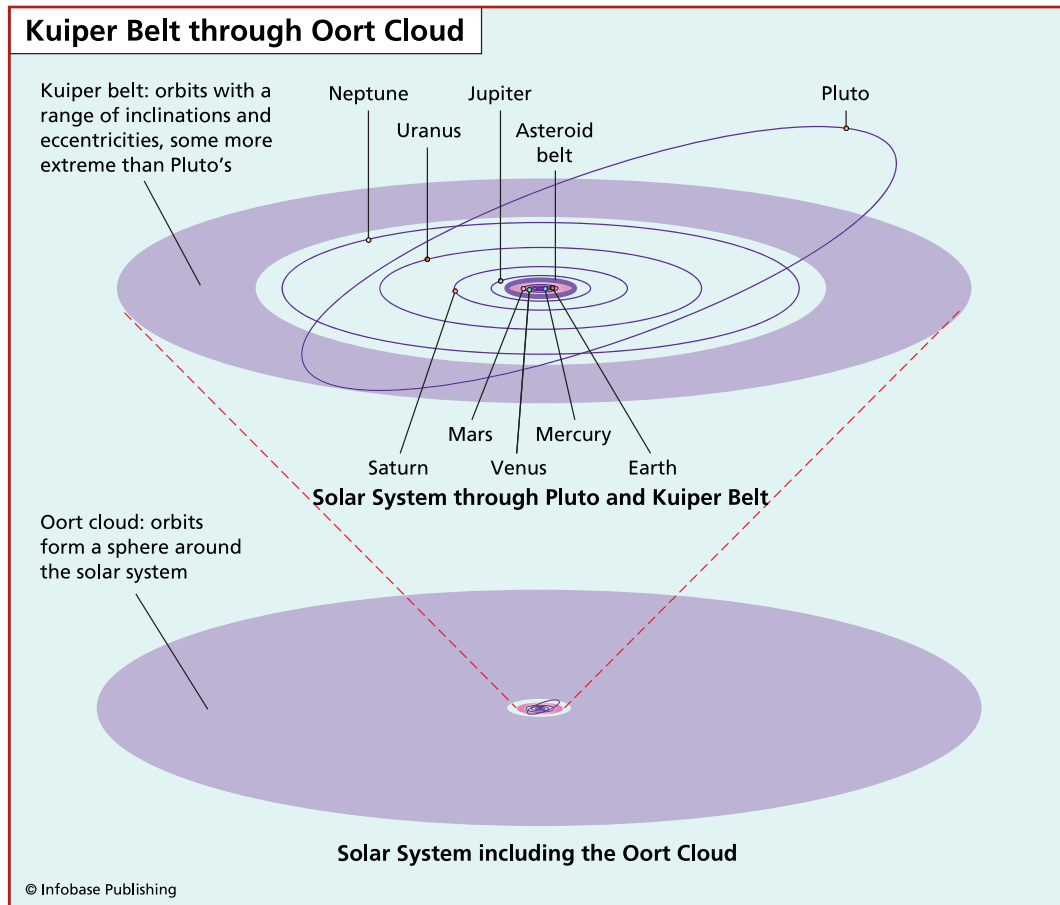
Kuiper Belt through Oort Cloud

Kuiper belt: orbits with a range of inclinations and eccentricities, some more extreme than Pluto's

Neptune

Uranus

Jupiter

Asteroid belt

Pluto

Saturn

Mars

Venus

Mercury

Earth

Solar System through Pluto and Kuiper Belt

Oort cloud: orbits form a sphere around the solar system

Solar System including the Oort Cloud

© Infobase Publishing